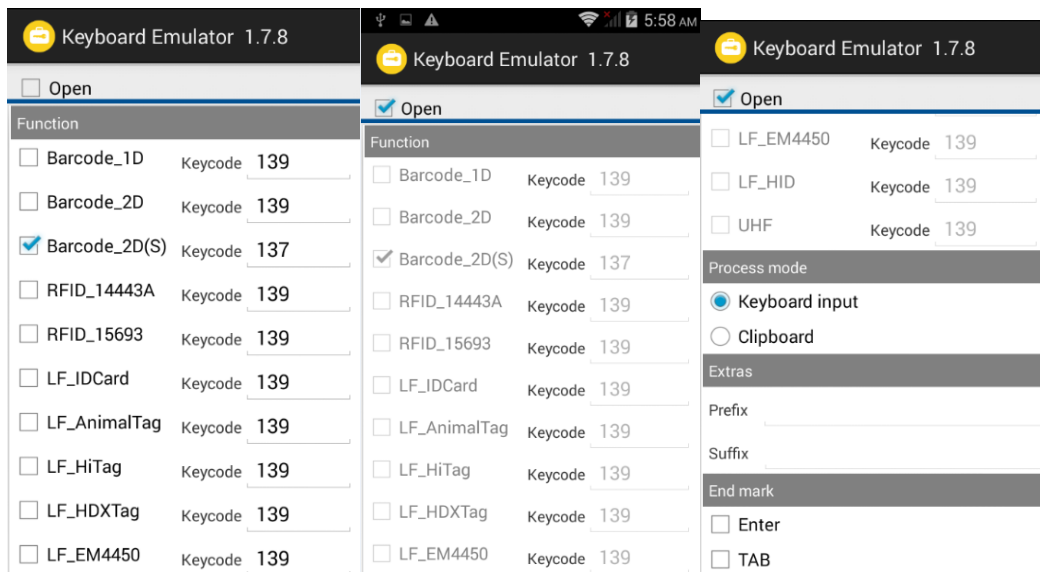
Keyboard Emulator 1.7.8

Open

Function

| | | |
|---|---|---|
| Barcode_1D | Keycode | 139 |
| Barcode_2D | Keycode | 139 |
| Barcode_2D(S) | Keycode | 137 |
| RFID_14443A | Keycode | 139 |
| RFID_15693 | Keycode | 139 |
| LF_IDCard | Keycode | 139 |
| LF_AnimalTag | Keycode | 139 |
| LF_HiTag | Keycode | 139 |
| LF_HDXTag | Keycode | 139 |
| LF_EM4450 | Keycode | 139 |

5:58 AM

Keyboard Emulator 1.7.8

Open

Function

| | | |
|---|---|---|
| Barcode_1D | Keycode | 139 |
| Barcode_2D | Keycode | 139 |
| Barcode_2D(S) | Keycode | 137 |
| RFID_14443A | Keycode | 139 |
| RFID_15693 | Keycode | 139 |
| LF_IDCard | Keycode | 139 |
| LF_AnimalTag | Keycode | 139 |
| LF_HiTag | Keycode | 139 |
| LF_HDXTag | Keycode | 139 |
| LF_EM4450 | Keycode | 139 |

Keyboard Emulator 1.7.8

Open

| | | |
|---|---|---|
| LF_EM4450 | Keycode | 139 |
| LF_HID | Keycode | 139 |
| UHF | Keycode | 139 |

Process mode

Keyboard input

Clipboard

Extras

Prefix

Suffix

End mark

Enter

TAB